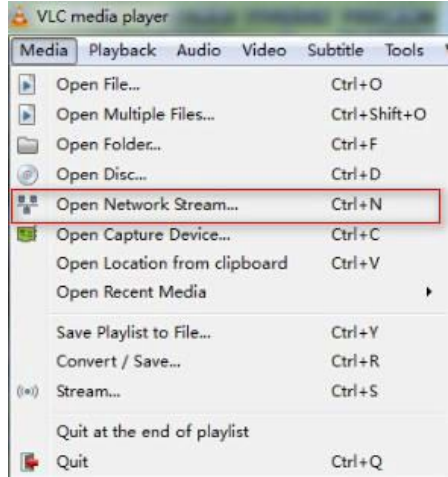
VLC media player

Media Playback Audio Video Subtitle Tools

Open File... Ctrl+O
Open Multiple Files... Ctrl+Shift+O
Open Folder... Ctrl+F
Open Disc... Ctrl+D
Open Network Stream... Ctrl+N
Open Capture Device... Ctrl+C
Open Location from clipboard Ctrl+V
Open Recent Media

Save Playlist to File... Ctrl+Y
Convert / Save... Ctrl+R
Stream... Ctrl+S

Quit at the end of playlist
Quit Ctrl+Q